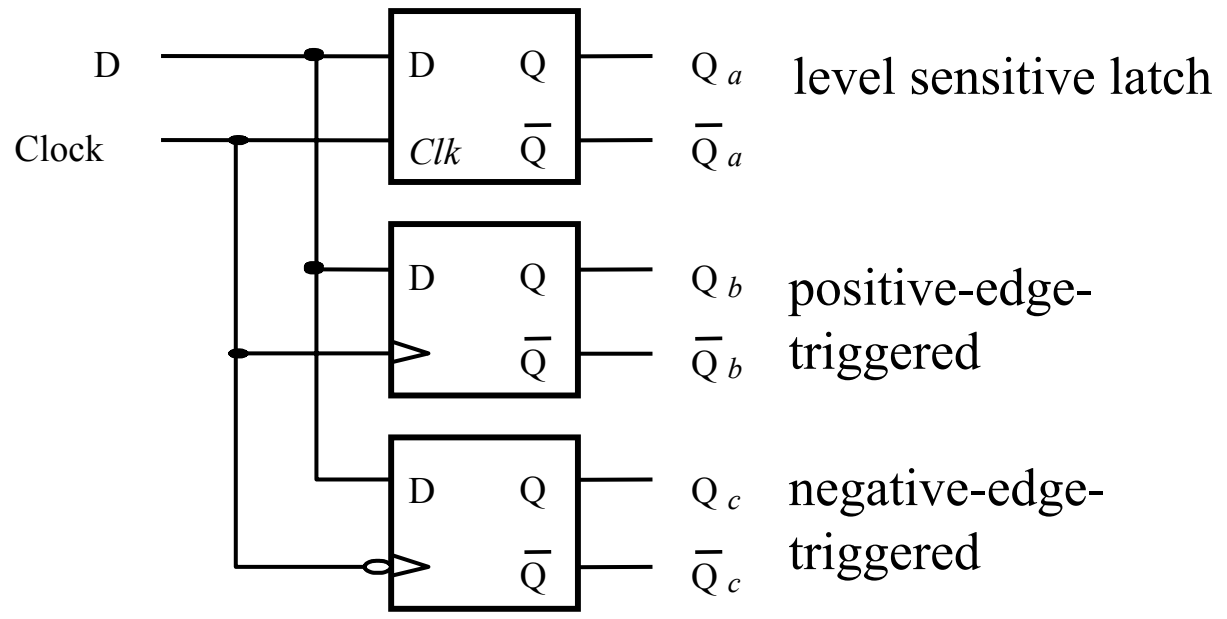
D

Clock

D Q

Clk $\overline{Q}$

$Q_a$

$\overline{Q}_a$

level sensitive latch

D Q

$\overline{Q}$

$Q_b$

$\overline{Q}_b$

positive-edge-triggered

D Q

$\overline{Q}$

$Q_c$

$\overline{Q}_c$

negative-edge-triggered